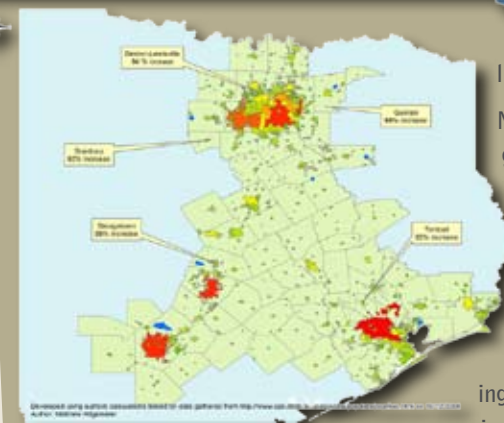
Denton-Lewisville
56 % increase

Quinlan
44% increase

Stanbury
62% increase

Georgetown
38% increase

Tomball
53% increase

Developed using authors' calculations based on data gathered from http://www.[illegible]
Author: Matthew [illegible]

I

N

ing